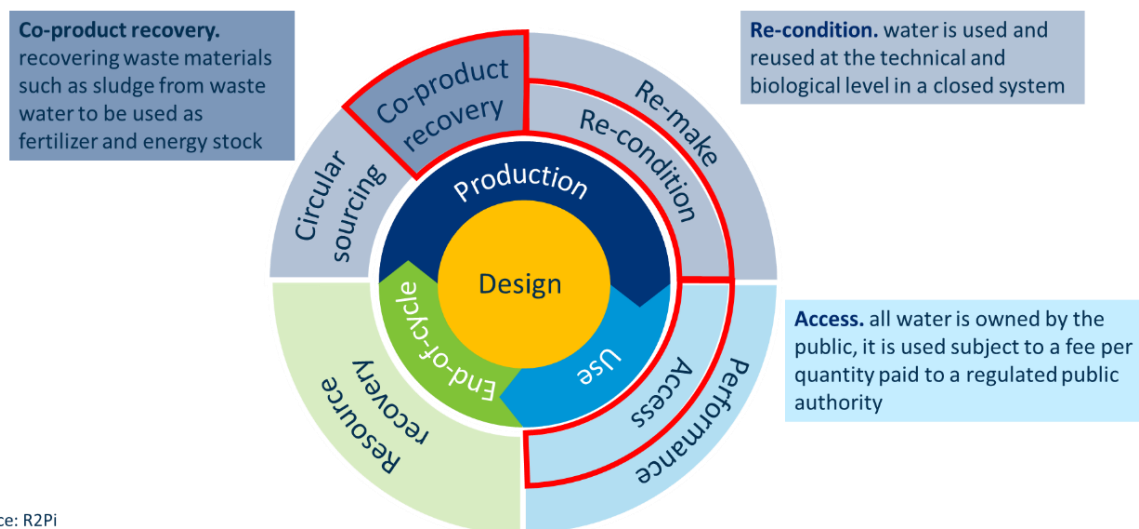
**Co-product recovery.** recovering waste materials such as sludge from waste water to be used as fertilizer and energy stock

**Re-condition.** water is used and reused at the technical and biological level in a closed system

Co-product recovery

Re-make

Re-condition

Circular sourcing

Production

Design

End-of-cycle

Use

Access

Performance

Resource recovery

**Access.** all water is owned by the public, it is used subject to a fee per quantity paid to a regulated public authority

ce: R2Pi